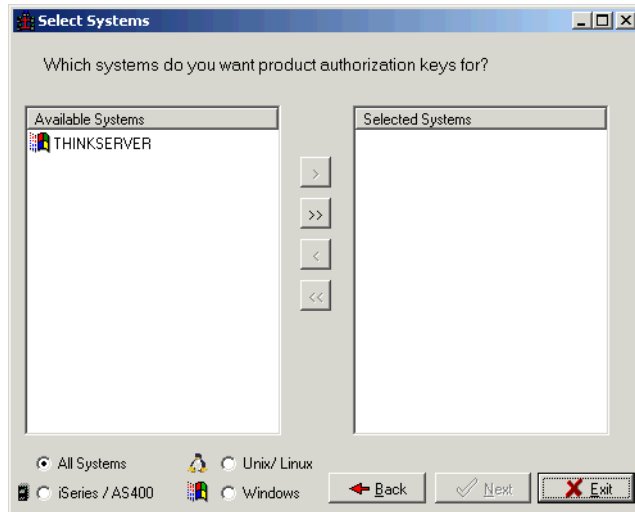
Select Systems

Which systems do you want product authorization keys for?

Available Systems

THINKSERVER

Selected Systems

>

>>

<

<<

All Systems

Unix/ Linux

iSeries / AS400

Windows

Back

Next

Exit